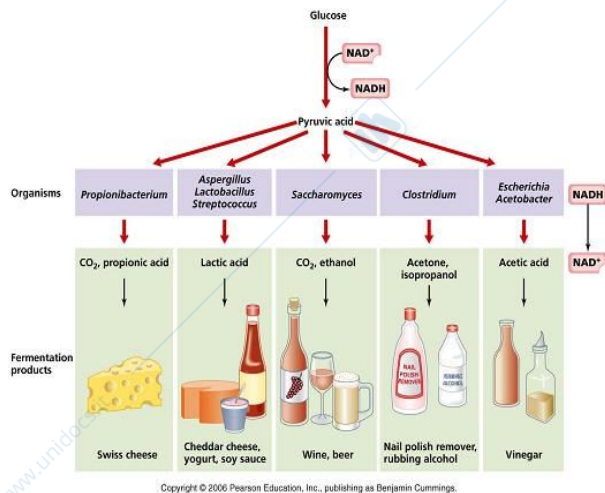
Glucose

$NAD^+$

NADH

Pyruvic acid

Organisms

Propionibacterium

Aspergillus
Lactobacillus
Streptococcus

Saccharomyces

Clostridium

Escherichia
Acetobacter

NADH

$NAD^+$

$CO_2$, propionic acid

Lactic acid

$CO_2$, ethanol

Acetone, isopropanol

Acetic acid

Fermentation products

NAIL POLISH REMOVER

RUBBING ALCOHOL

Swiss cheese

Cheddar cheese, yogurt, soy sauce

Wine, beer

Nail polish remover, rubbing alcohol

Vinegar

Copyright © 2006 Pearson Education, Inc., publishing as Benjamin Cummings.